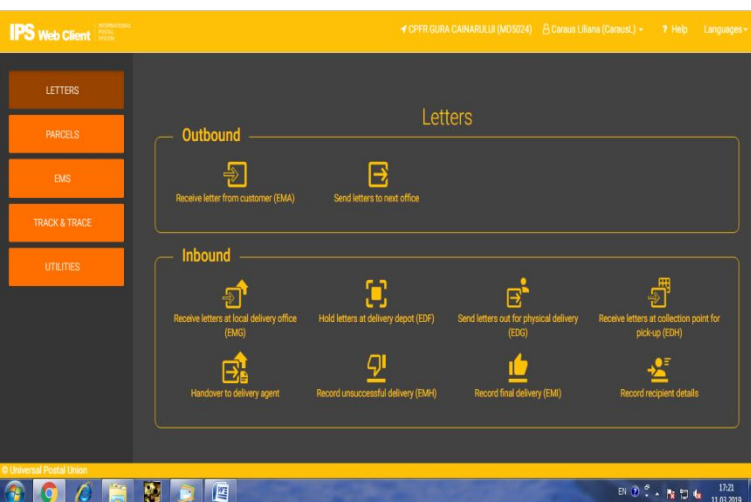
IPS Web Client INTERNATIONAL POSTAL SYSTEM

CPFR GURA CAINARULUI (MD5024) Caraus Liliana (CarausL) Help Languages

LETTERS
PARCELS
EMS
TRACK & TRACE
UTILITIES

Letters

Outbound

Receive letter from customer (EMA)
Send letters to next office

Inbound

Receive letters at local delivery office (EMG)
Hold letters at delivery depot (EDF)
Send letters out for physical delivery (EDG)
Receive letters at collection point for pick-up (EDH)
Handover to delivery agent
Record unsuccessful delivery (EMH)
Record final delivery (EMI)
Record recipient details

© Universal Postal Union

EN 17:21 11.03.2019